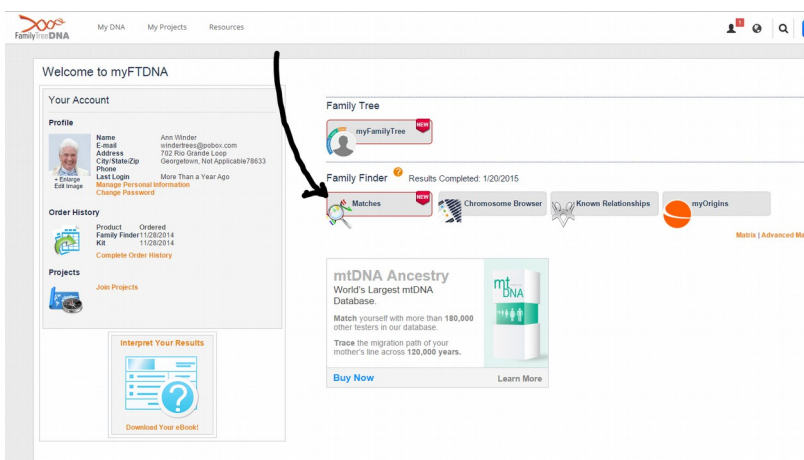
FamilyTreeDNA

My DNA

My Projects

Resources

1

Welcome to myFTDNA

Your Account

Profile

+ Enlarge
Edit Image

| Name | Ann Winder |
|---|---|
| E-mail | windertrees@pobox.com |
| Address | 702 Rio Grande Loop |
| City/State/Zip | Georgetown, Not Applicable78633 |
| Phone | |
| Last Login | More Than a Year Ago |

Manage Personal Information
Change Password

Order History

| Product | Ordered |
|---|---|
| Family Finder | 11/28/2014 |
| Kit | 11/28/2014 |

Complete Order History

Projects

Join Projects

Interpret Your Results

Download Your eBook!

Family Tree

NEW

myFamilyTree

Family Finder

Results Completed: 1/20/2015

NEW

Matches

Chromosome Browser

Known Relationships

myOrigins

Matrix | Advanced Ma

mtDNA Ancestry

World's Largest mtDNA Database.

Match yourself with more than 180,000 other testers in our database.

Trace the migration path of your mother's line across 120,000 years.

mt DNA

Buy Now

Learn More